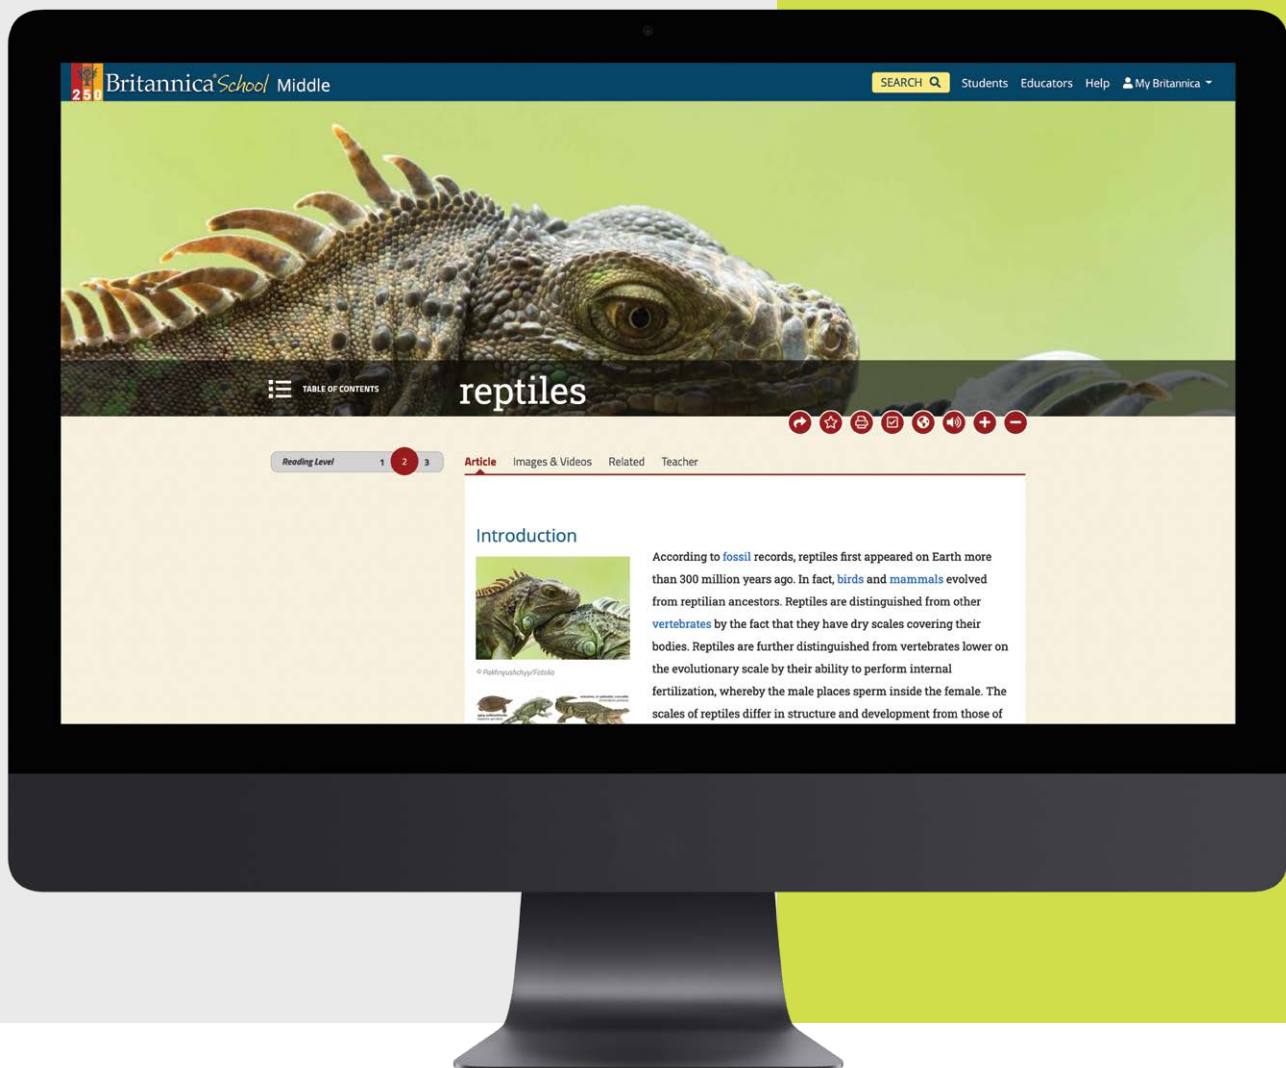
250 Britannica School Middle

SEARCH Students Educators Help My Britannica

TABLE OF CONTENTS

reptiles

Reading Level 1 2 3

Article Images & Videos Related Teacher

Introduction

© Pakhnyushchyy/Fotolia

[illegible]

According to fossil records, reptiles first appeared on Earth more than 300 million years ago. In fact, birds and mammals evolved from reptilian ancestors. Reptiles are distinguished from other vertebrates by the fact that they have dry scales covering their bodies. Reptiles are further distinguished from vertebrates lower on the evolutionary scale by their ability to perform internal fertilization, whereby the male places sperm inside the female. The scales of reptiles differ in structure and development from those of